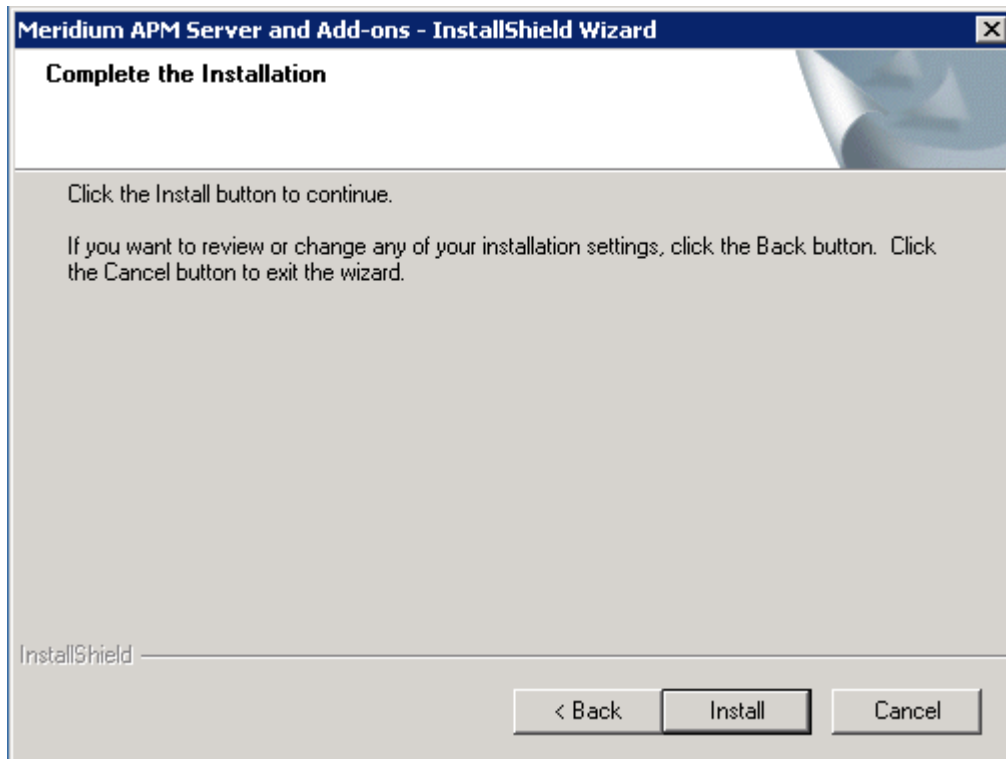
Meridium APM Server and Add-ons - InstallShield Wizard

Complete the Installation

Click the Install button to continue.

If you want to review or change any of your installation settings, click the Back button. Click the Cancel button to exit the wizard.

InstallShield

< Back

Install

Cancel